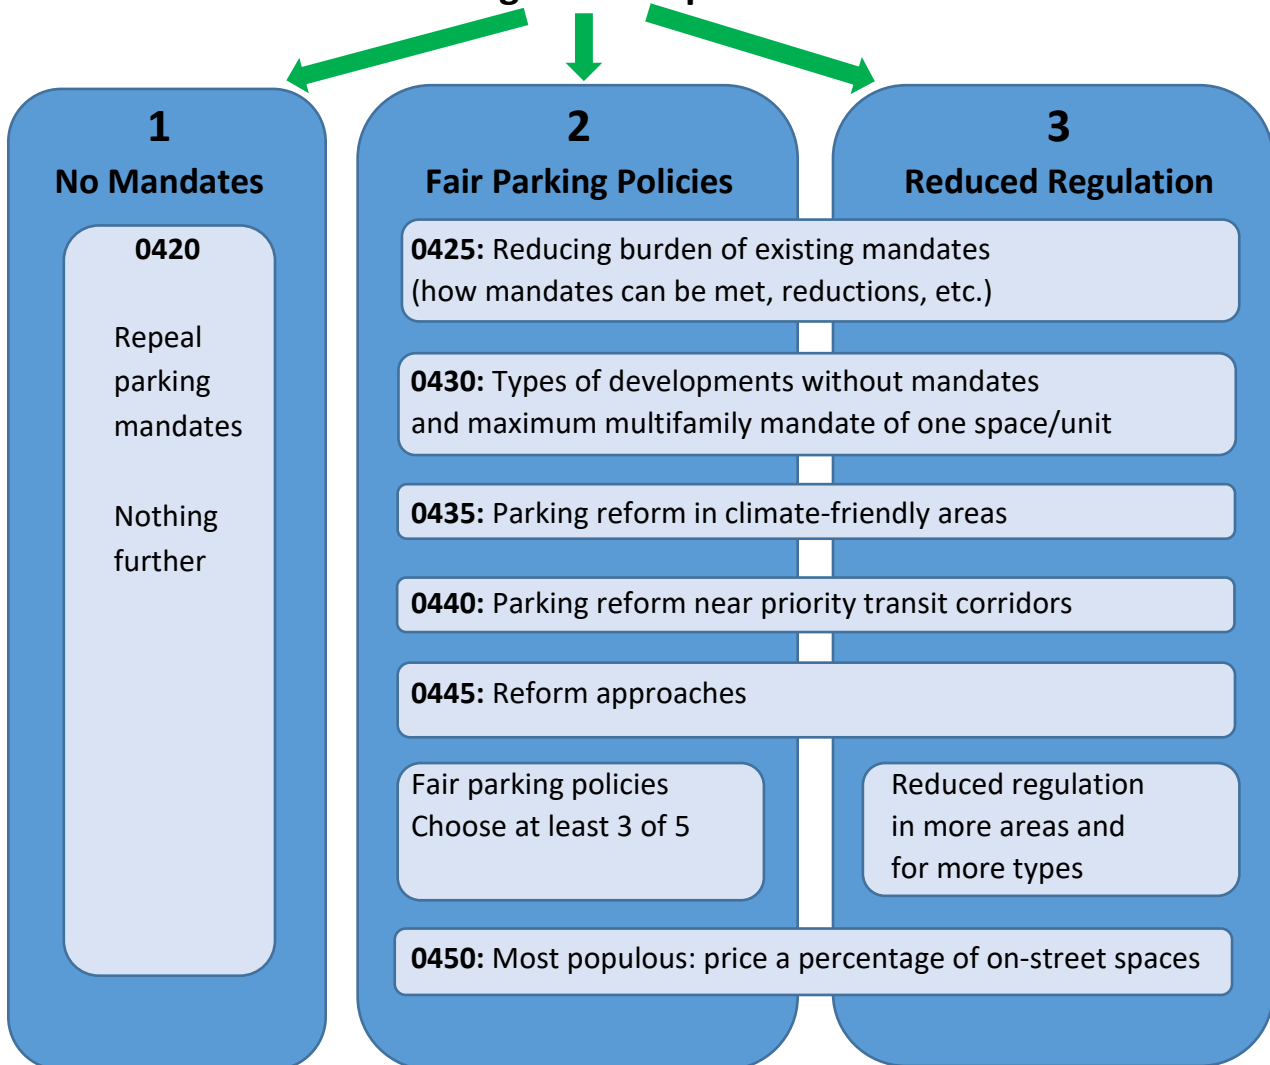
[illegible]

1
No Mandates

0420

Repeal parking mandates

Nothing further

2
Fair Parking Policies

3
Reduced Regulation

**0425:** Reducing burden of existing mandates (how mandates can be met, reductions, etc.)

**0430:** Types of developments without mandates and maximum multifamily mandate of one space/unit

**0435:** Parking reform in climate-friendly areas

**0440:** Parking reform near priority transit corridors

**0445:** Reform approaches

Fair parking policies
Choose at least 3 of 5

Reduced regulation in more areas and for more types

**0450:** Most populous: price a percentage of on-street spaces